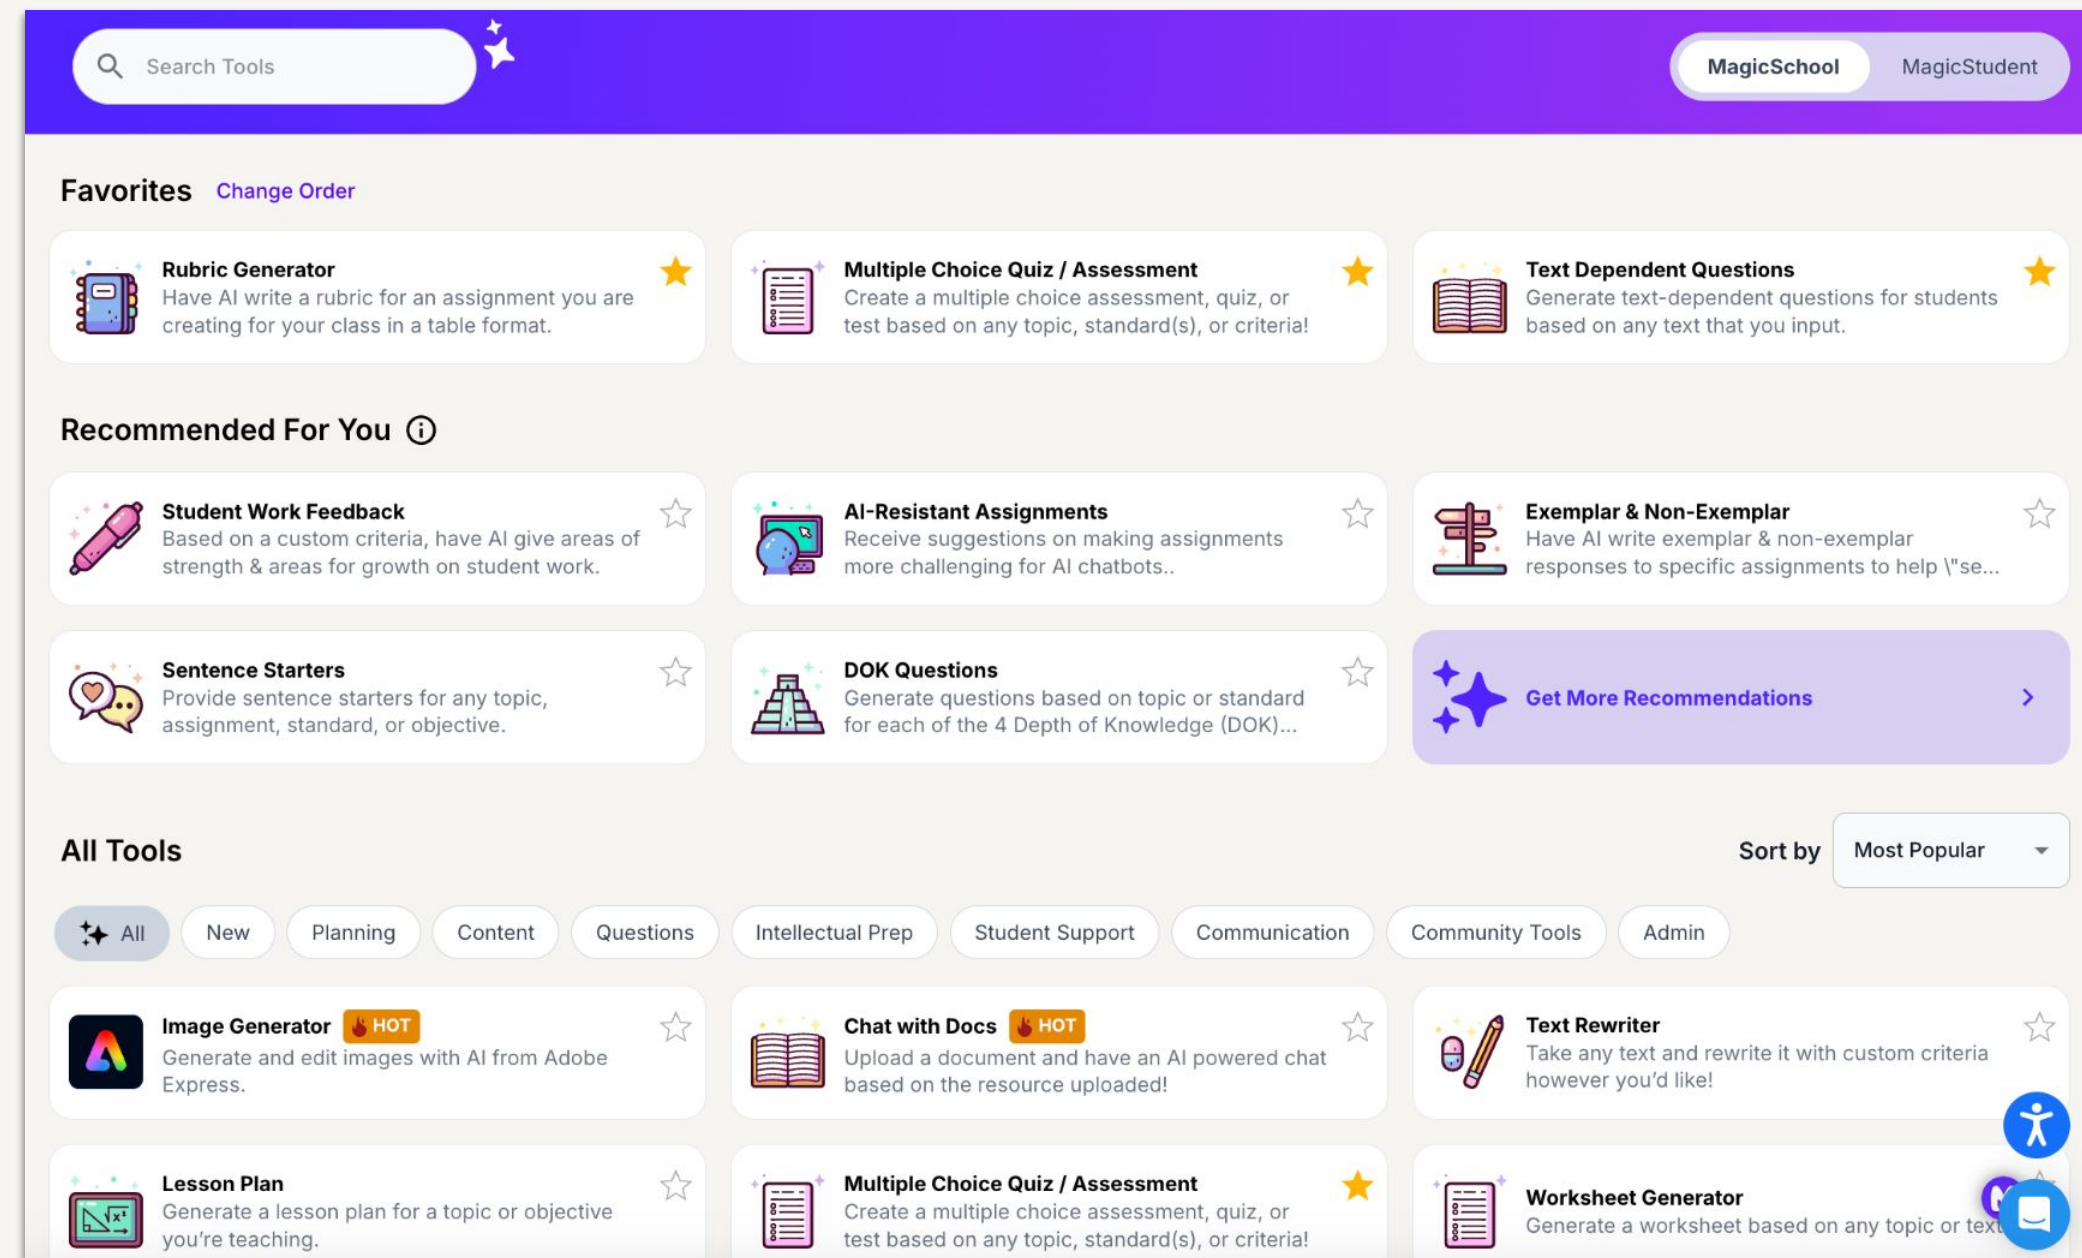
Search Tools

MagicSchool MagicStudent

Favorites Change Order

Rubric Generator
Have AI write a rubric for an assignment you are creating for your class in a table format.

Multiple Choice Quiz / Assessment
Create a multiple choice assessment, quiz, or test based on any topic, standard(s), or criteria!

Text Dependent Questions
Generate text-dependent questions for students based on any text that you input.

Recommended For You

Student Work Feedback
Based on a custom criteria, have AI give areas of strength & areas for growth on student work.

AI-Resistant Assignments
Receive suggestions on making assignments more challenging for AI chatbots..

Exemplar & Non-Exemplar
Have AI write exemplar & non-exemplar responses to specific assignments to help \"se...

Sentence Starters
Provide sentence starters for any topic, assignment, standard, or objective.

DOK Questions
Generate questions based on topic or standard for each of the 4 Depth of Knowledge (DOK)...

Get More Recommendations

All Tools

Sort by Most Popular

All New Planning Content Questions Intellectual Prep Student Support Communication Community Tools Admin

Image Generator HOT
Generate and edit images with AI from Adobe Express.

Chat with Docs HOT
Upload a document and have an AI powered chat based on the resource uploaded!

Text Rewriter
Take any text and rewrite it with custom criteria however you'd like!

Lesson Plan
Generate a lesson plan for a topic or objective you're teaching.

Multiple Choice Quiz / Assessment
Create a multiple choice assessment, quiz, or test based on any topic, standard(s), or criteria!

Worksheet Generator
Generate a worksheet based on any topic or tex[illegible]